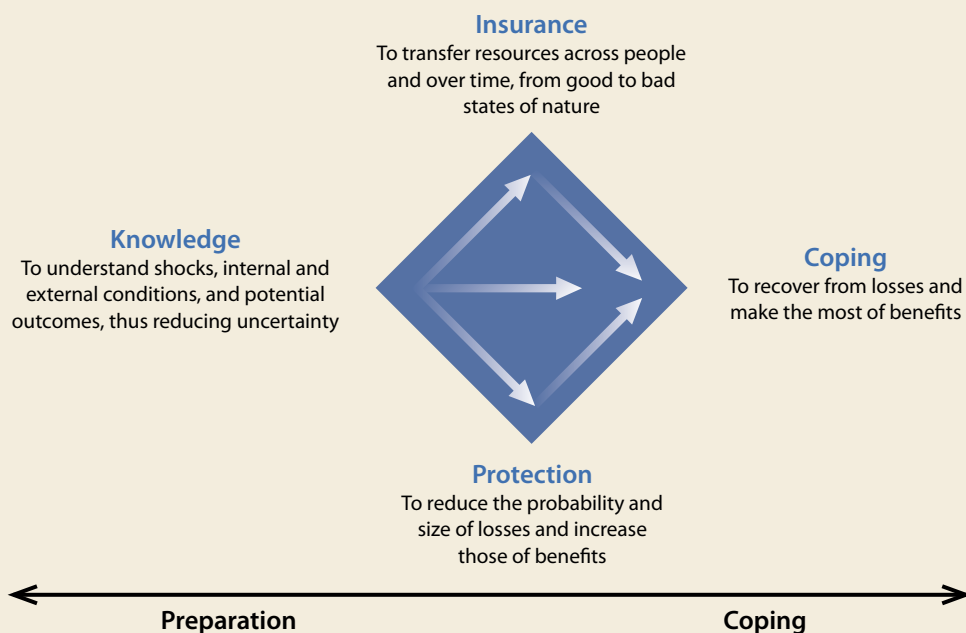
Insurance
To transfer resources across people and over time, from good to bad states of nature

Knowledge
To understand shocks, internal and external conditions, and potential outcomes, thus reducing uncertainty

Coping
To recover from losses and make the most of benefits

Protection
To reduce the probability and size of losses and increase those of benefits

Preparation

Coping